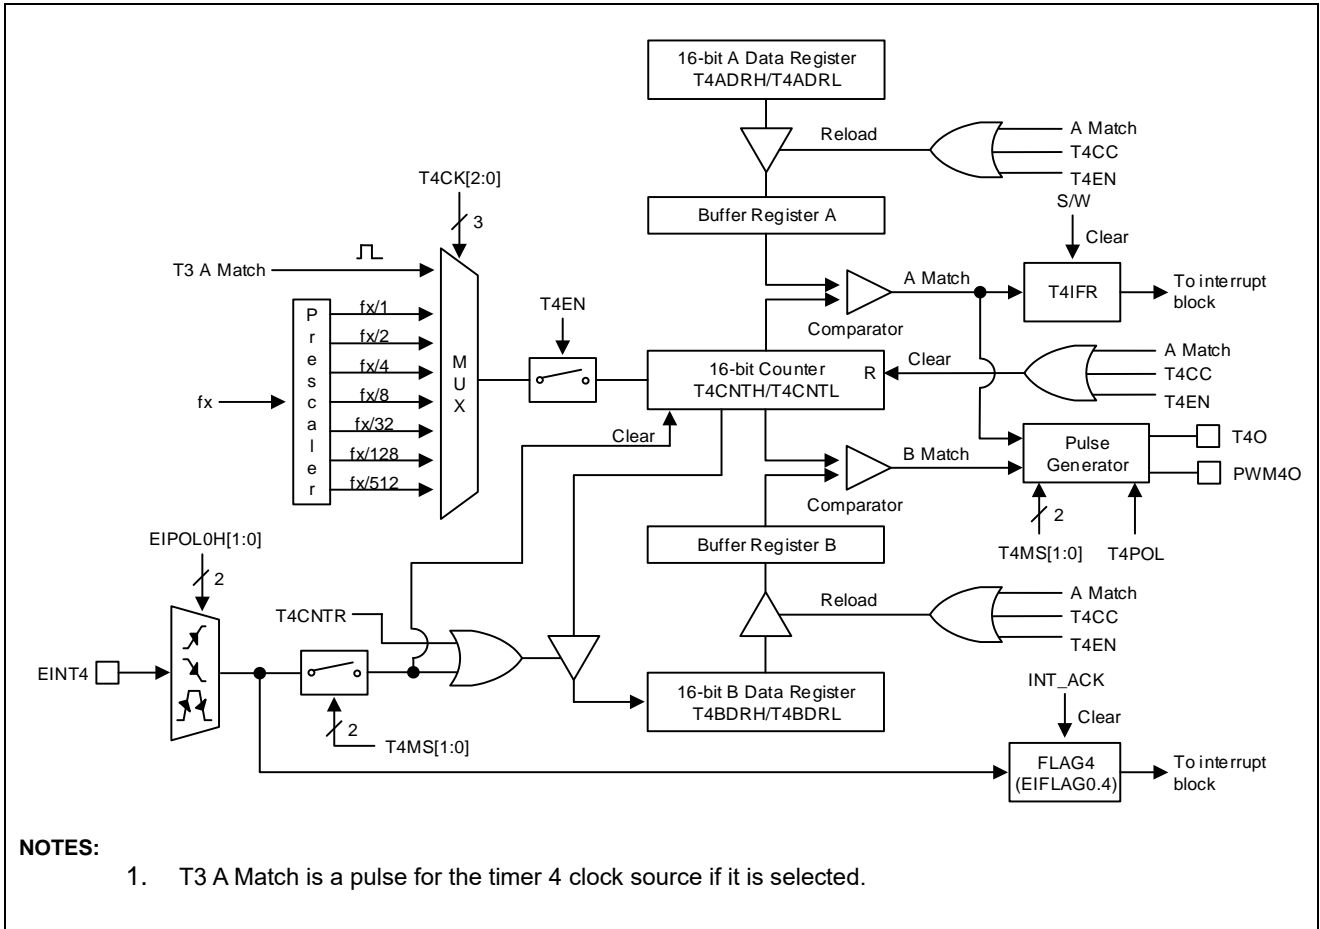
16-bit A Data Register
T4ADRH/T4ADRL

Reload

A Match
T4CC
T4EN

T4CK[2:0]

3

Buffer Register A

S/W

Clear

T3 A Match

P
r
e
s
c
a
l
e
r

fx/1
fx/2
fx/4
fx/8
fx/32
fx/128
fx/512

fx

M
U
X

T4EN

A Match

T4IFR

To interrupt block

Comparator

16-bit Counter
T4CNTH/T4CNTL

R

Clear

A Match
T4CC
T4EN

Clear

Pulse Generator

T4O
PWM4O

B Match

Comparator

2

T4MS[1:0]

T4POL

EIPOL0H[1:0]

2

Buffer Register B

T4CNTR

Reload

A Match
T4CC
T4EN

EINT4

16-bit B Data Register
T4BDRH/T4BDRL

INT_ACK

Clear

2

T4MS[1:0]

FLAG4
(EIFLAG0.4)

To interrupt block

NOTES:

1. T3 A Match is a pulse for the timer 4 clock source if it is selected.